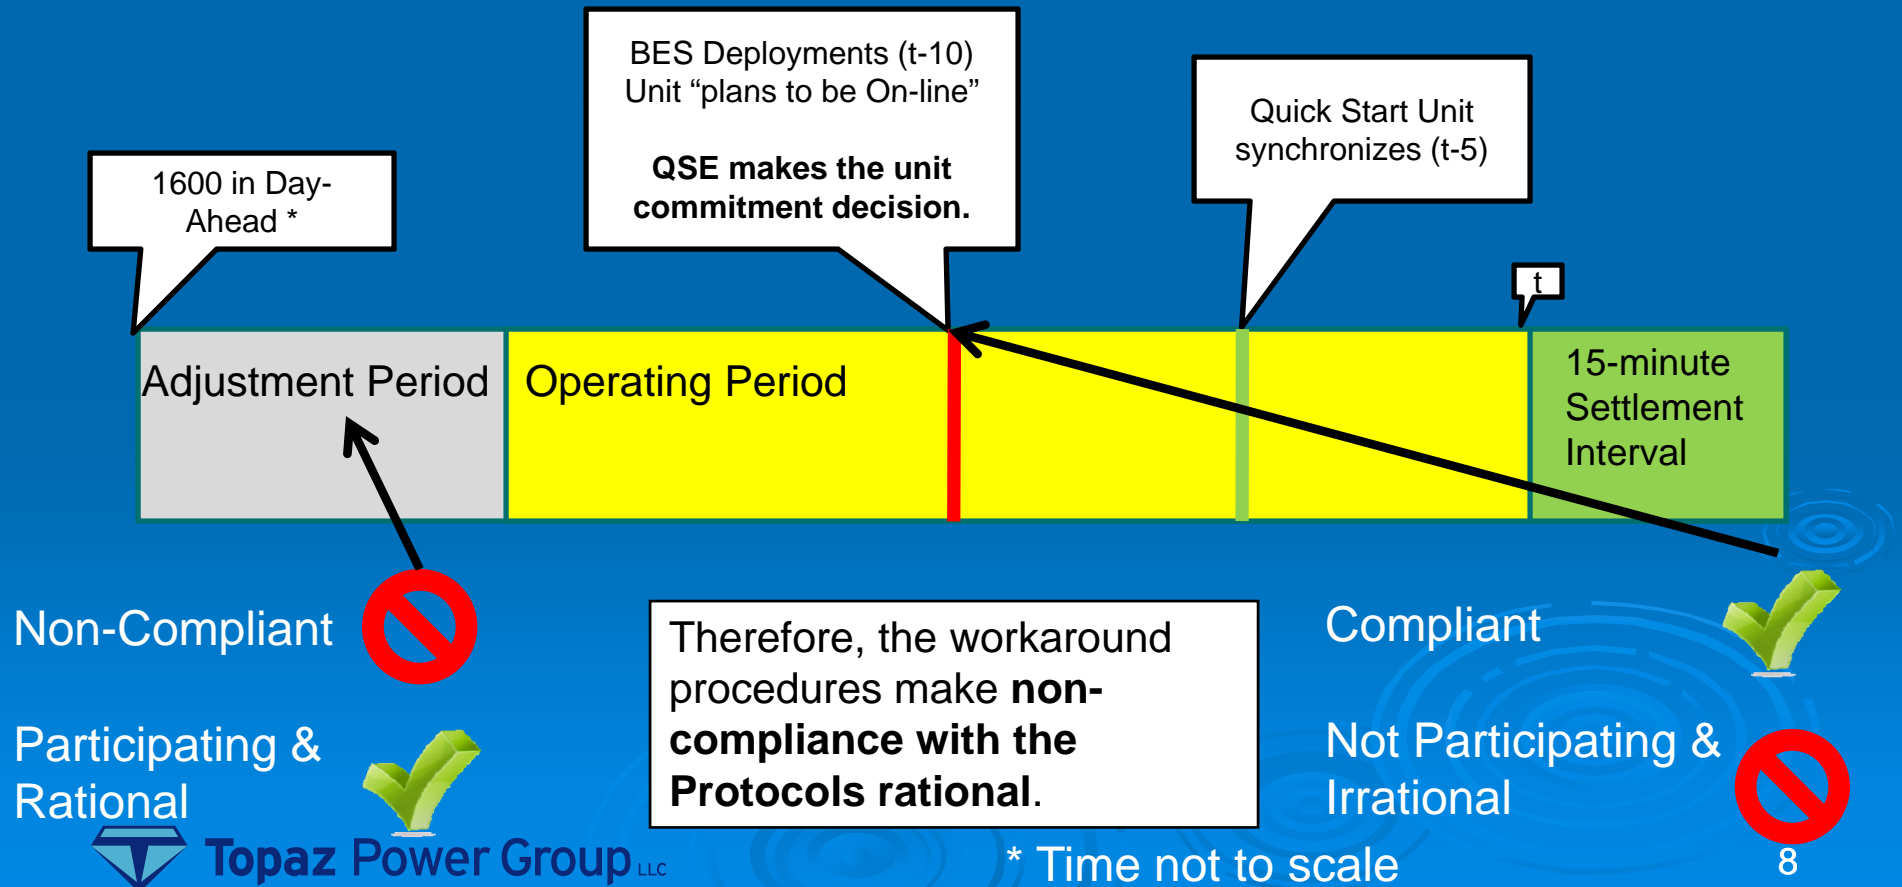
1600 in Day-Ahead *

BES Deployments (t-10)
Unit “plans to be On-line”

**QSE makes the unit commitment decision.**

Quick Start Unit synchronizes (t-5)

t

Adjustment Period

Operating Period

15-minute Settlement Interval

Non-Compliant

Participating & Rational

Therefore, the workaround procedures make **non-compliance with the Protocols rational**.

Compliant

Not Participating & Irrational

Topaz Power Group LLC

* Time not to scale

8